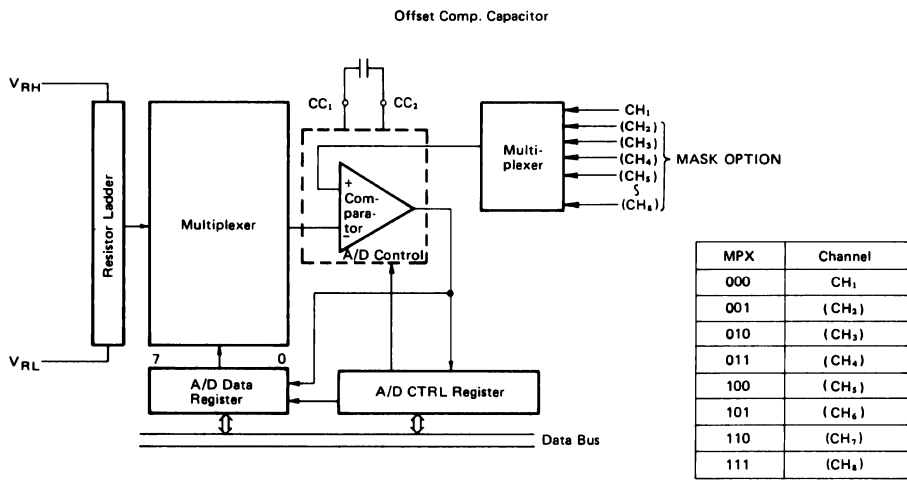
Offset Comp. Capacitor

$V_{RH}$

$V_{RL}$

Resistor Ladder

Multiplexer

7

0

$CC_1$

$CC_2$

+

Comparator

−

A/D Control

Multiplexer

$CH_1$
$(CH_2)$
$(CH_3)$
$(CH_4)$
$(CH_5)$
S
$(CH_8)$

MASK OPTION

A/D Data Register

A/D CTRL Register

Data Bus

| MPX | Channel |
|---|---|
| 000 | $CH_1$ |
| 001 | $(CH_2)$ |
| 010 | $(CH_3)$ |
| 011 | $(CH_4)$ |
| 100 | $(CH_5)$ |
| 101 | $(CH_6)$ |
| 110 | $(CH_7)$ |
| 111 | $(CH_8)$ |